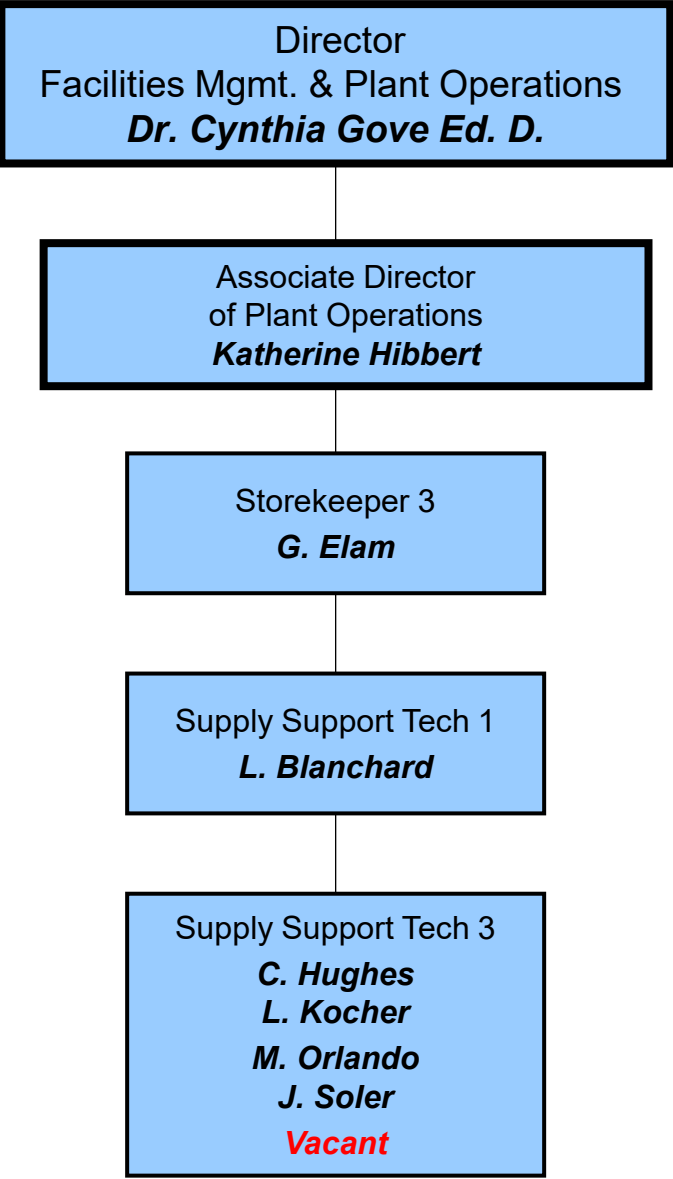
Director
Facilities Mgmt. & Plant Operations
Dr. Cynthia Gove Ed. D.

Associate Director
of Plant Operations
Katherine Hibbert

Storekeeper 3
G. Elam

Supply Support Tech 1
L. Blanchard

Supply Support Tech 3
C. Hughes
L. Kocher
M. Orlando
J. Soler
Vacant